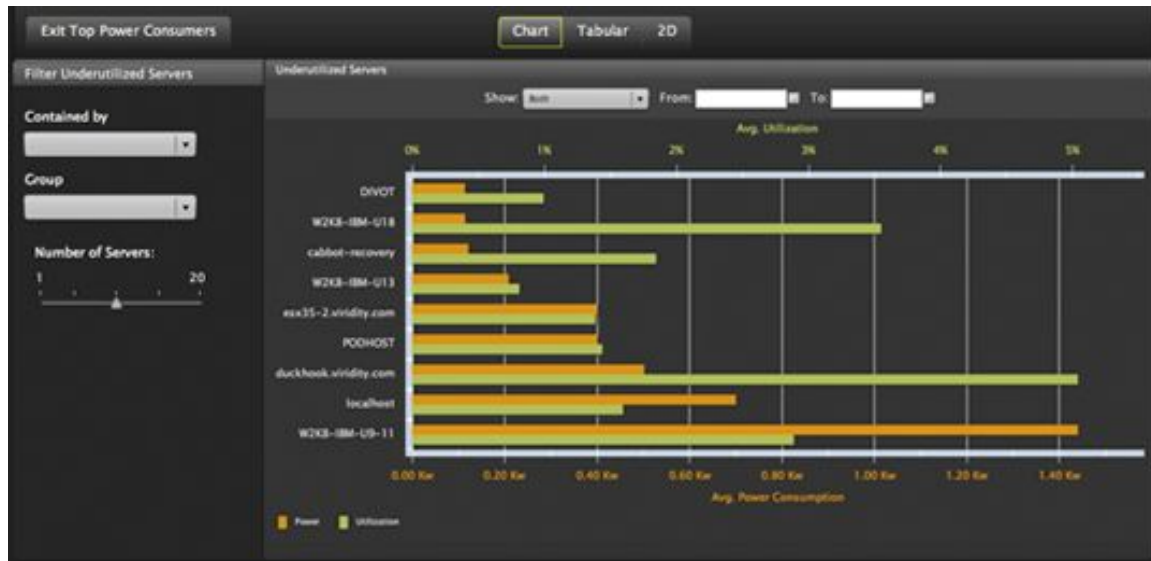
Exit Top Power Consumers

Chart Tabular 2D

Filter Underutilized Servers

Contained by

Group

Number of Servers:

1 20

Underutilized Servers

Show: Both From: To:

Avg. Utilization

0% 1% 2% 3% 4% 5%

DIVOT
W2K8-IBM-U18
cabbot-recovery
W2K8-IBM-U13
esx35-2.viridity.com
PODHOST
duckhook.viridity.com
localhost
W2K8-IBM-U9-11

0.00 Kw 0.20 Kw 0.40 Kw 0.60 Kw 0.80 Kw 1.00 Kw 1.20 Kw 1.40 Kw

Avg. Power Consumption

Power Utilization